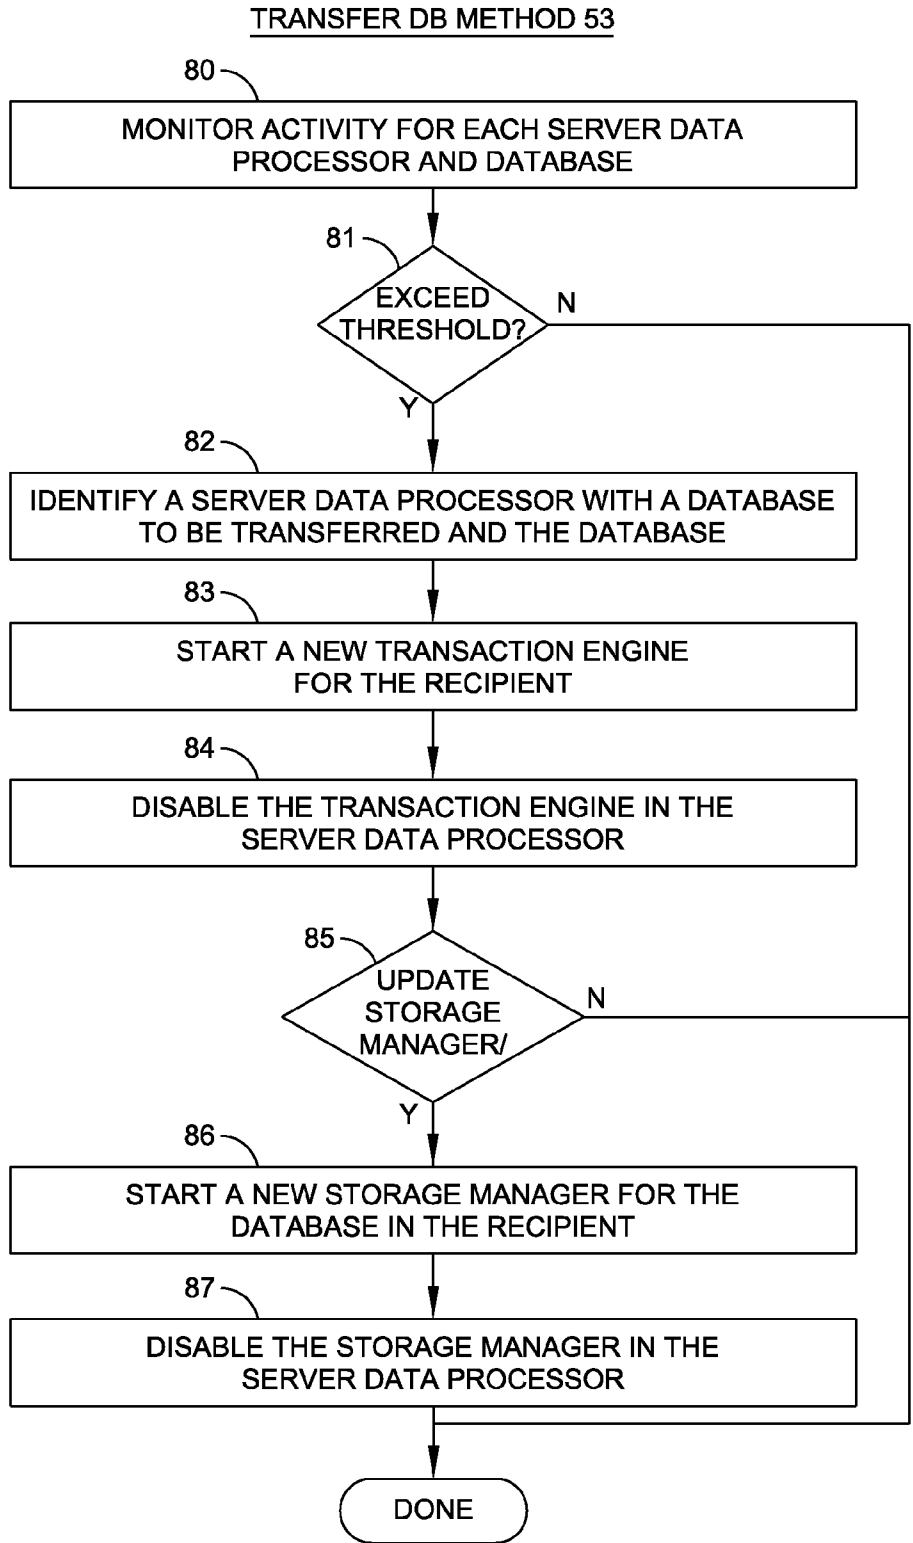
TRANSFER DB METHOD 53

80

MONITOR ACTIVITY FOR EACH SERVER DATA PROCESSOR AND DATABASE

81

EXCEED THRESHOLD?

N

Y

82

IDENTIFY A SERVER DATA PROCESSOR WITH A DATABASE TO BE TRANSFERRED AND THE DATABASE

83

START A NEW TRANSACTION ENGINE FOR THE RECIPIENT

84

DISABLE THE TRANSACTION ENGINE IN THE SERVER DATA PROCESSOR

85

UPDATE STORAGE MANAGER/

N

Y

86

START A NEW STORAGE MANAGER FOR THE DATABASE IN THE RECIPIENT

87

DISABLE THE STORAGE MANAGER IN THE SERVER DATA PROCESSOR

DONE